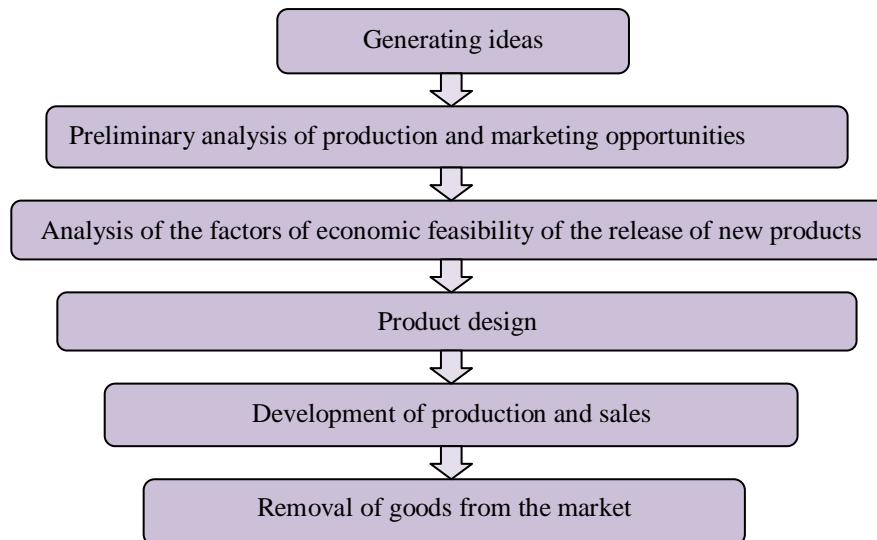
Generating ideas

Preliminary analysis of production and marketing opportunities

Analysis of the factors of economic feasibility of the release of new products

Product design

Development of production and sales

Removal of goods from the market